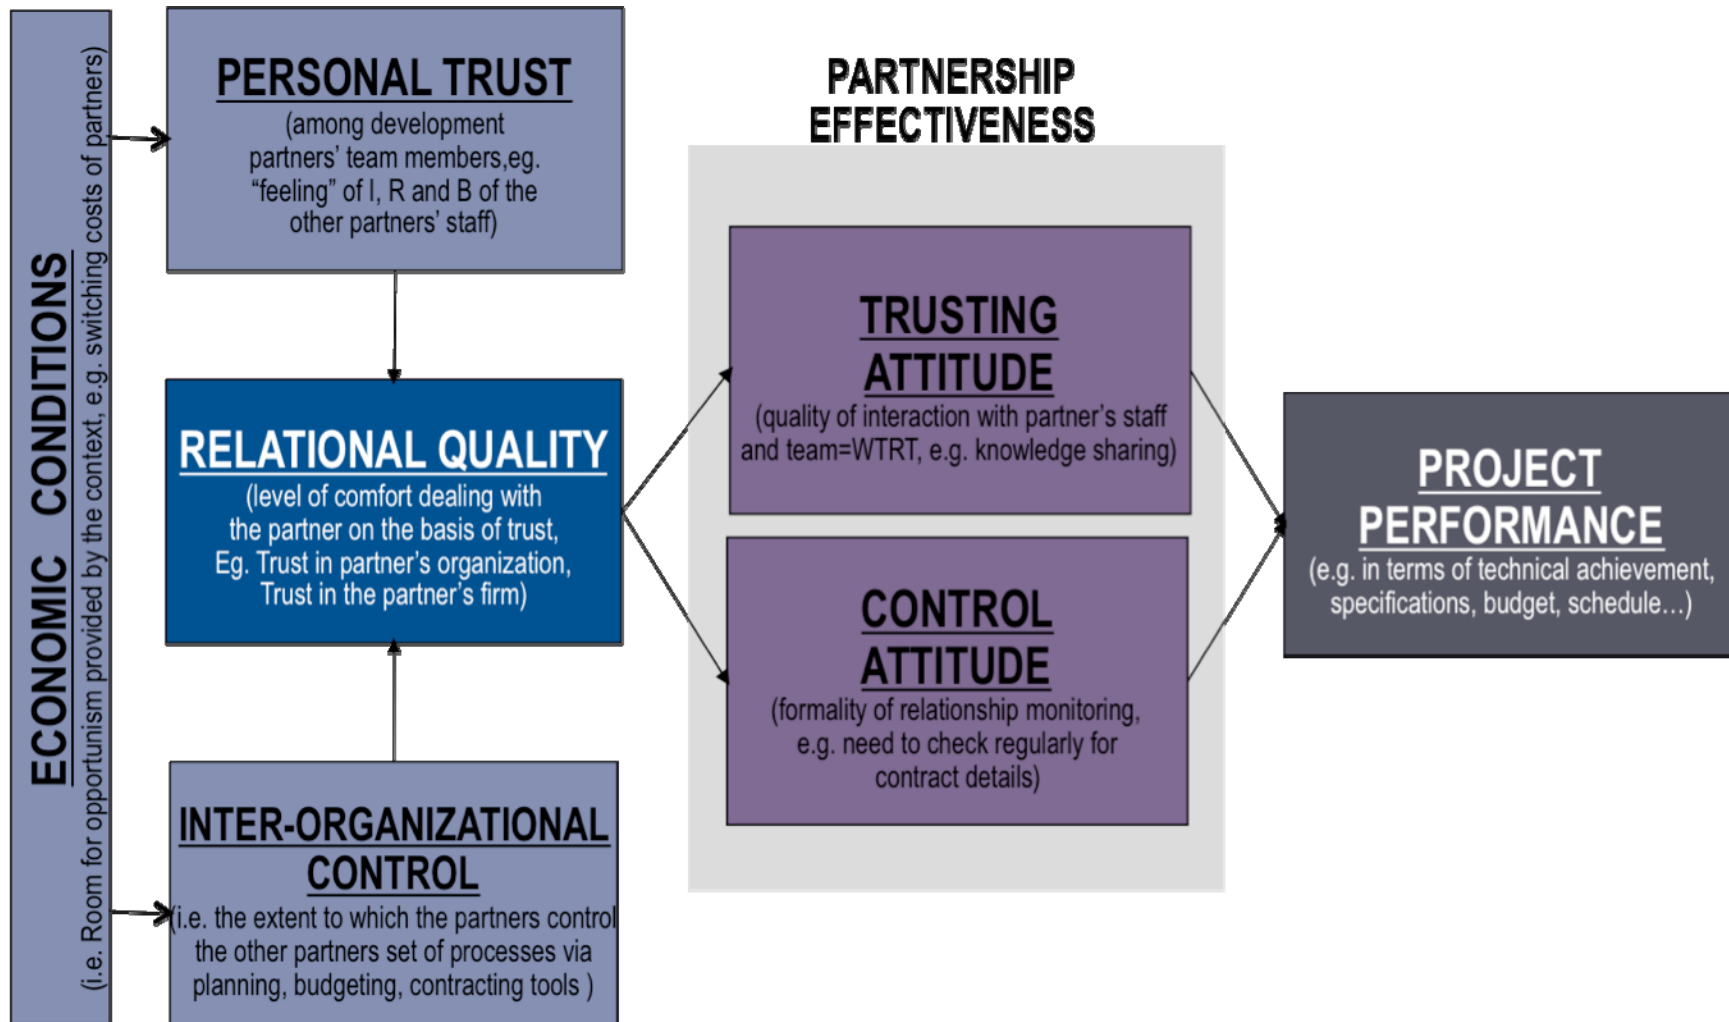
ECONOMIC CONDITIONS
(i.e. Room for opportunism provided by the context, e.g. switching costs of partners)

PERSONAL TRUST
(among development partners' team members,eg. "feeling" of I, R and B of the other partners' staff)

RELATIONAL QUALITY
(level of comfort dealing with the partner on the basis of trust, Eg. Trust in partner's organization, Trust in the partner's firm)

INTER-ORGANIZATIONAL CONTROL
(i.e. the extent to which the partners control the other partners set of processes via planning, budgeting, contracting tools )

PARTNERSHIP EFFECTIVENESS

TRUSTING ATTITUDE
(quality of interaction with partner's staff and team=WTRT, e.g. knowledge sharing)

CONTROL ATTITUDE
(formality of relationship monitoring, e.g. need to check regularly for contract details)

PROJECT PERFORMANCE
(e.g. in terms of technical achievement, specifications, budget, schedule…)